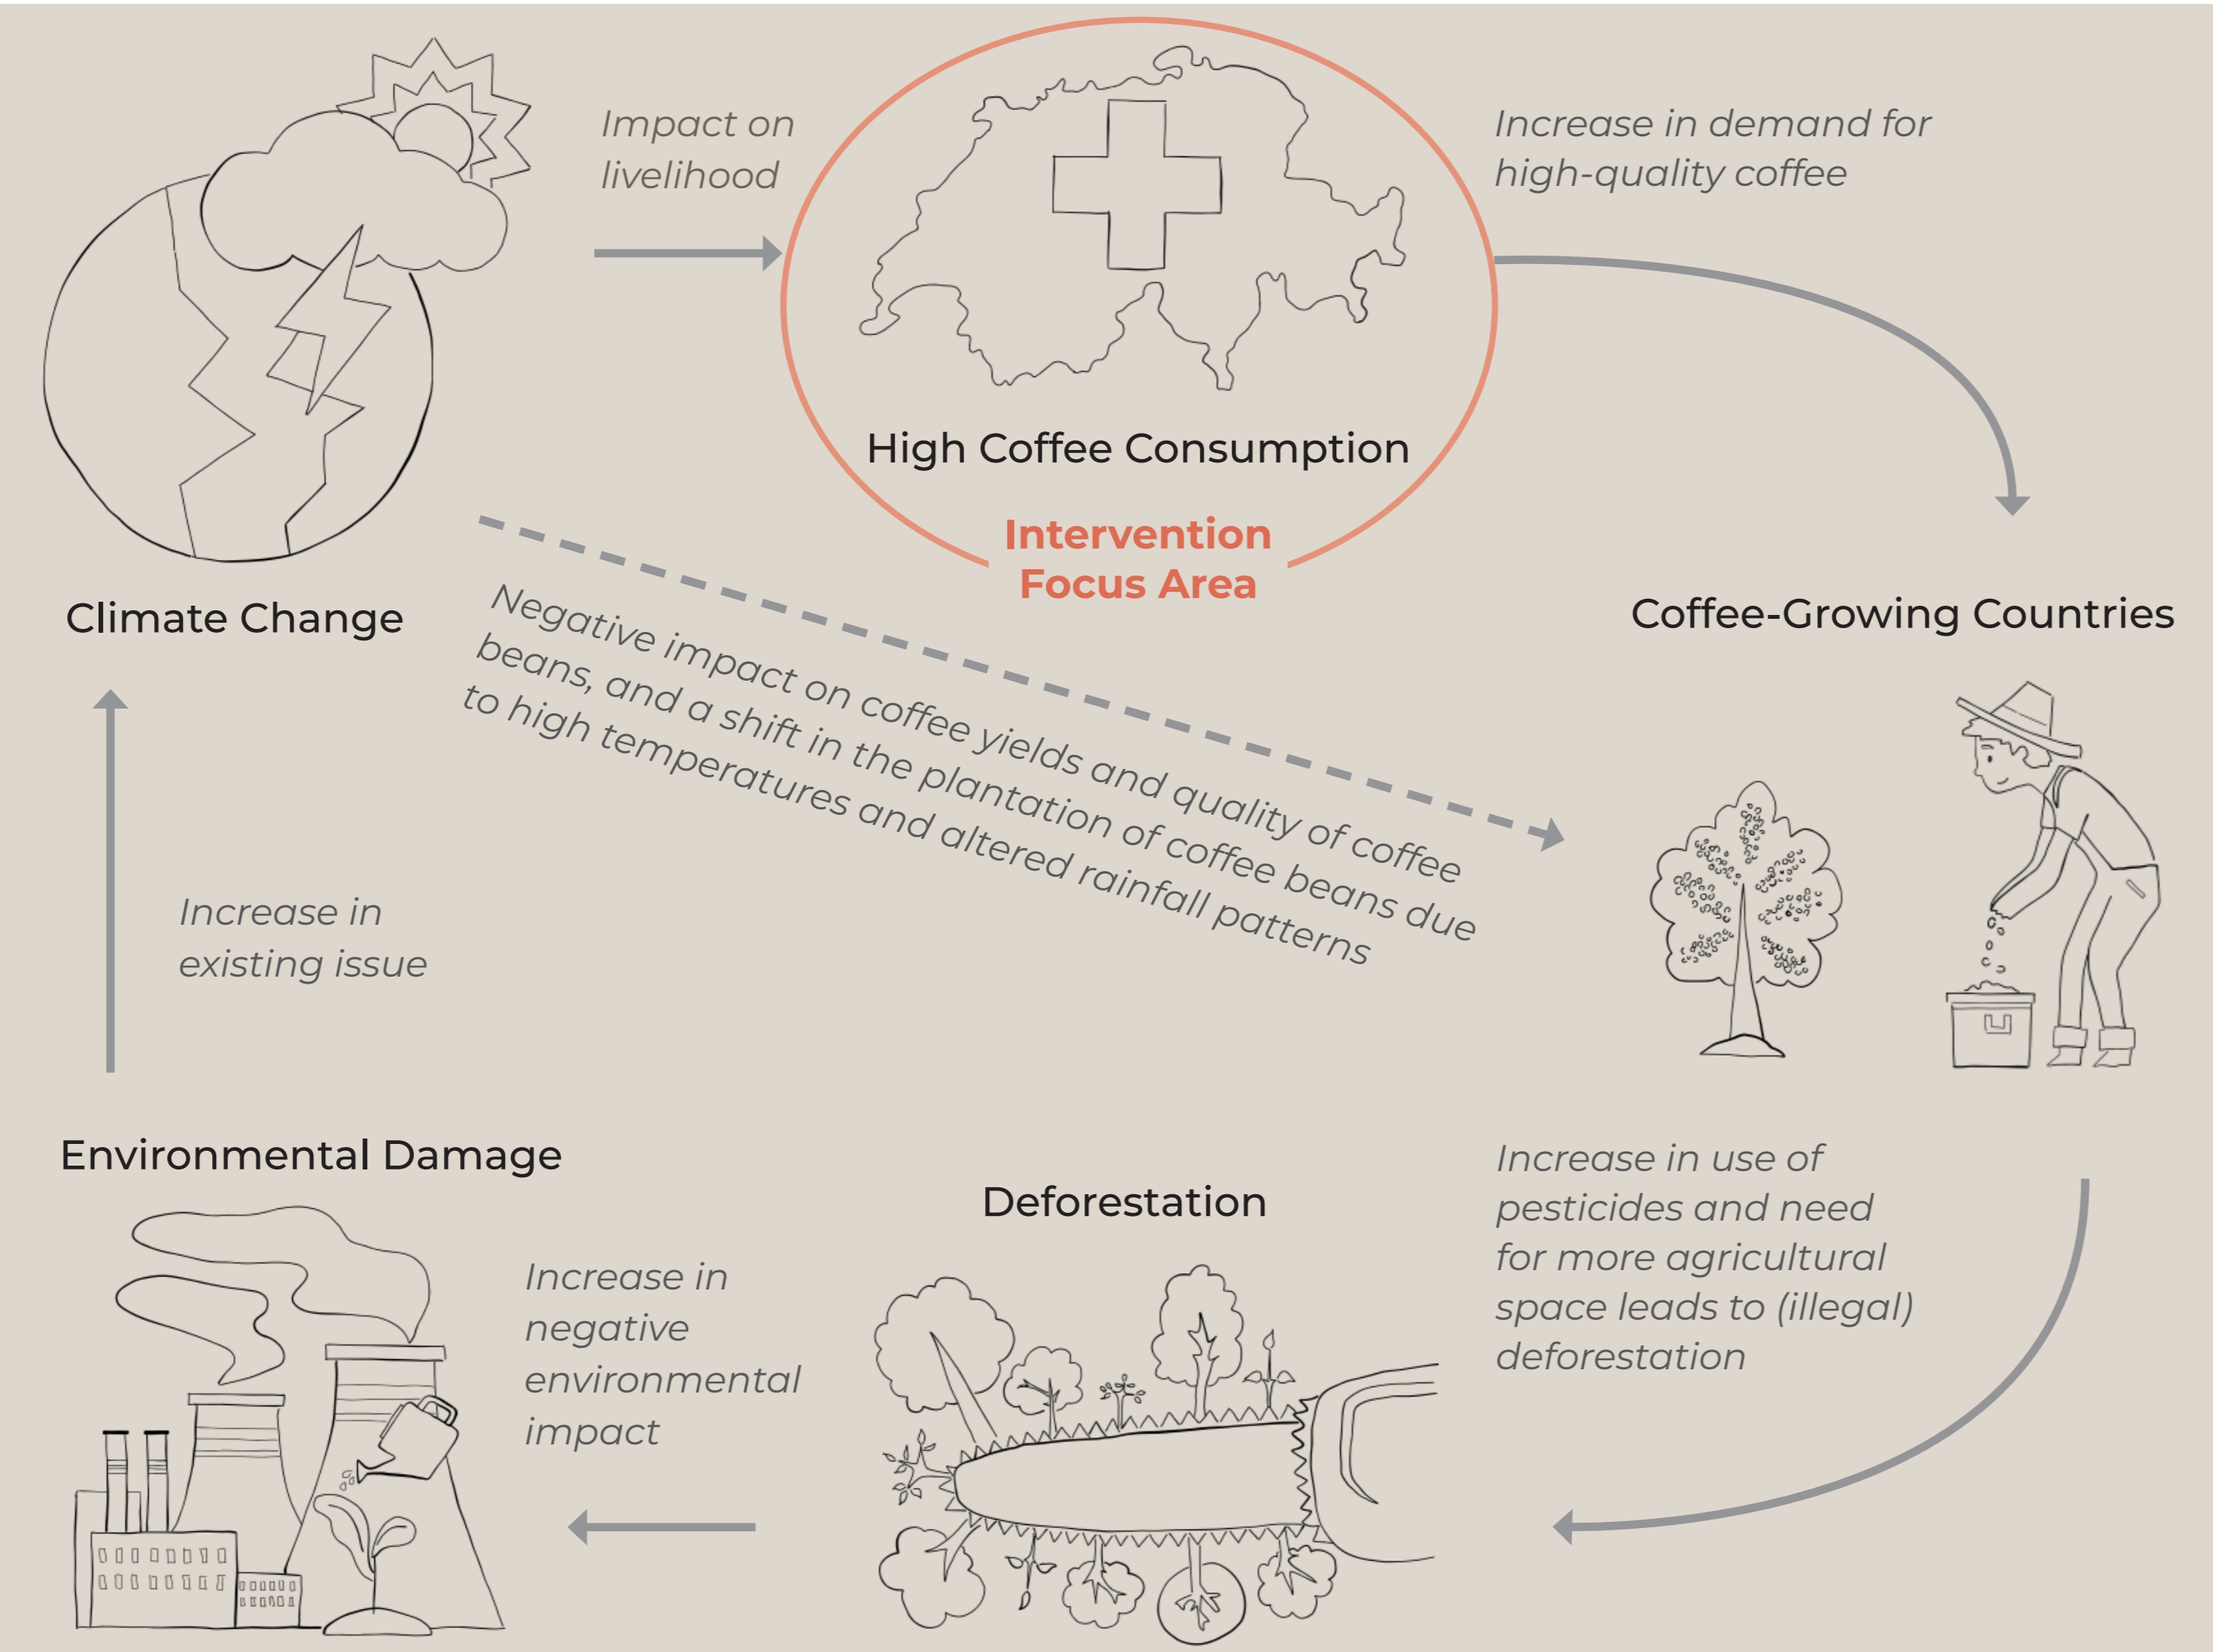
Impact on livelihood

High Coffee Consumption

Intervention Focus Area

Increase in demand for high-quality coffee

Climate Change

Negative impact on coffee yields and quality of coffee beans, and a shift in the plantation of coffee beans due to high temperatures and altered rainfall patterns

Coffee-Growing Countries

Increase in existing issue

Environmental Damage

Deforestation

Increase in use of pesticides and need for more agricultural space leads to (illegal) deforestation

Increase in negative environmental impact